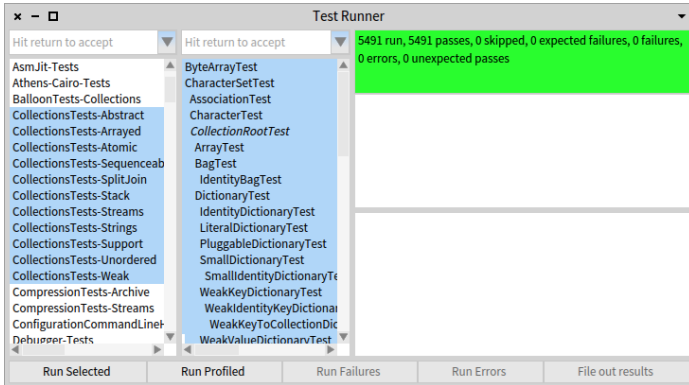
× − □ Test Runner

Hit return to accept

AsmJit-Tests
Athens-Cairo-Tests
BalloonTests-Collections
CollectionsTests-Abstract
CollectionsTests-Arrayed
CollectionsTests-Atomic
CollectionsTests-Sequenceab
CollectionsTests-SplitJoin
CollectionsTests-Stack
CollectionsTests-Streams
CollectionsTests-Strings
CollectionsTests-Support
CollectionsTests-Unordered
CollectionsTests-Weak
CompressionTests-Archive
CompressionTests-Streams
ConfigurationCommandLineH
Debugger-Tests

Hit return to accept

ByteArrayTest
CharacterSetTest
AssociationTest
CharacterTest
CollectionRootTest
ArrayTest
BagTest
IdentityBagTest
DictionaryTest
IdentityDictionaryTest
LiteralDictionaryTest
PluggableDictionaryTest
SmallDictionaryTest
SmallIdentityDictionaryTe
WeakKeyDictionaryTest
WeakIdentityKeyDictionar
WeakKeyToCollectionDic
WeakValueDictionaryTest

5491 run, 5491 passes, 0 skipped, 0 expected failures, 0 failures, 0 errors, 0 unexpected passes

Run Selected | Run Profiled | Run Failures | Run Errors | File out results